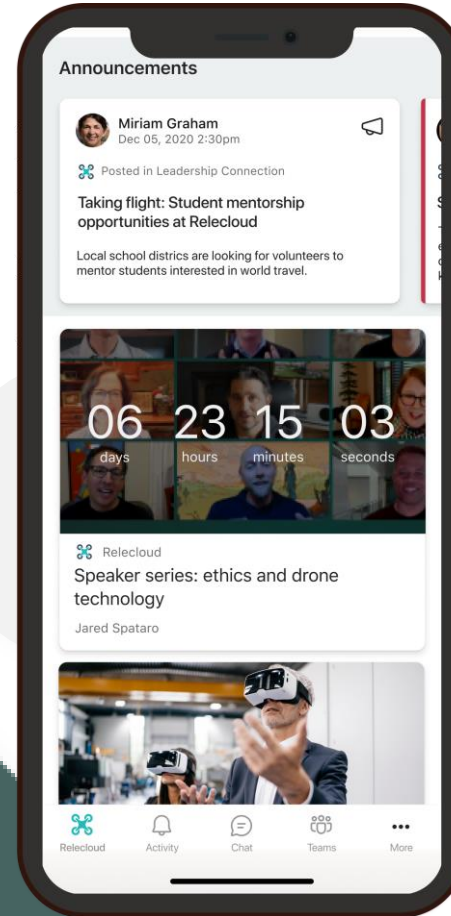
Announcements

Miriam Graham
Dec 05, 2020 2:30pm

Posted in Leadership Connection

Taking flight: Student mentorship opportunities at Relecloud

Local school districs are looking for volunteers to mentor students interested in world travel.

06 days 23 hours 15 minutes 03 seconds

Relecloud

Speaker series: ethics and drone technology

Jared Spataro

Relecloud Activity Chat Teams More